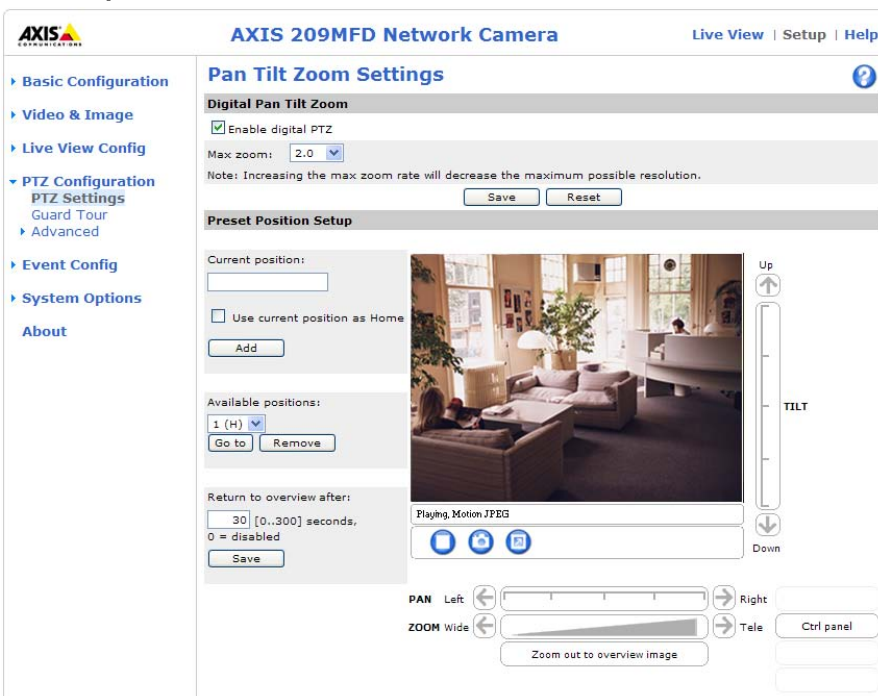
AXIS COMMUNICATIONS

AXIS 209MFD Network Camera

Live View | Setup | Help

Basic Configuration
Video & Image
Live View Config
PTZ Configuration
PTZ Settings
Guard Tour
Advanced
Event Config
System Options
About

Pan Tilt Zoom Settings

Digital Pan Tilt Zoom

Enable digital PTZ

Max zoom: 2.0

Note: Increasing the max zoom rate will decrease the maximum possible resolution.

Save Reset

Preset Position Setup

Current position:

Use current position as Home

Add

Available positions:

1 (H)

Go to Remove

Return to overview after:

30 [0..300] seconds, 0 = disabled

Save

Up

TILT

Down

Playing, Motion JPEG

PAN Left Right

ZOOM Wide Tele

Ctrl panel

Zoom out to overview image